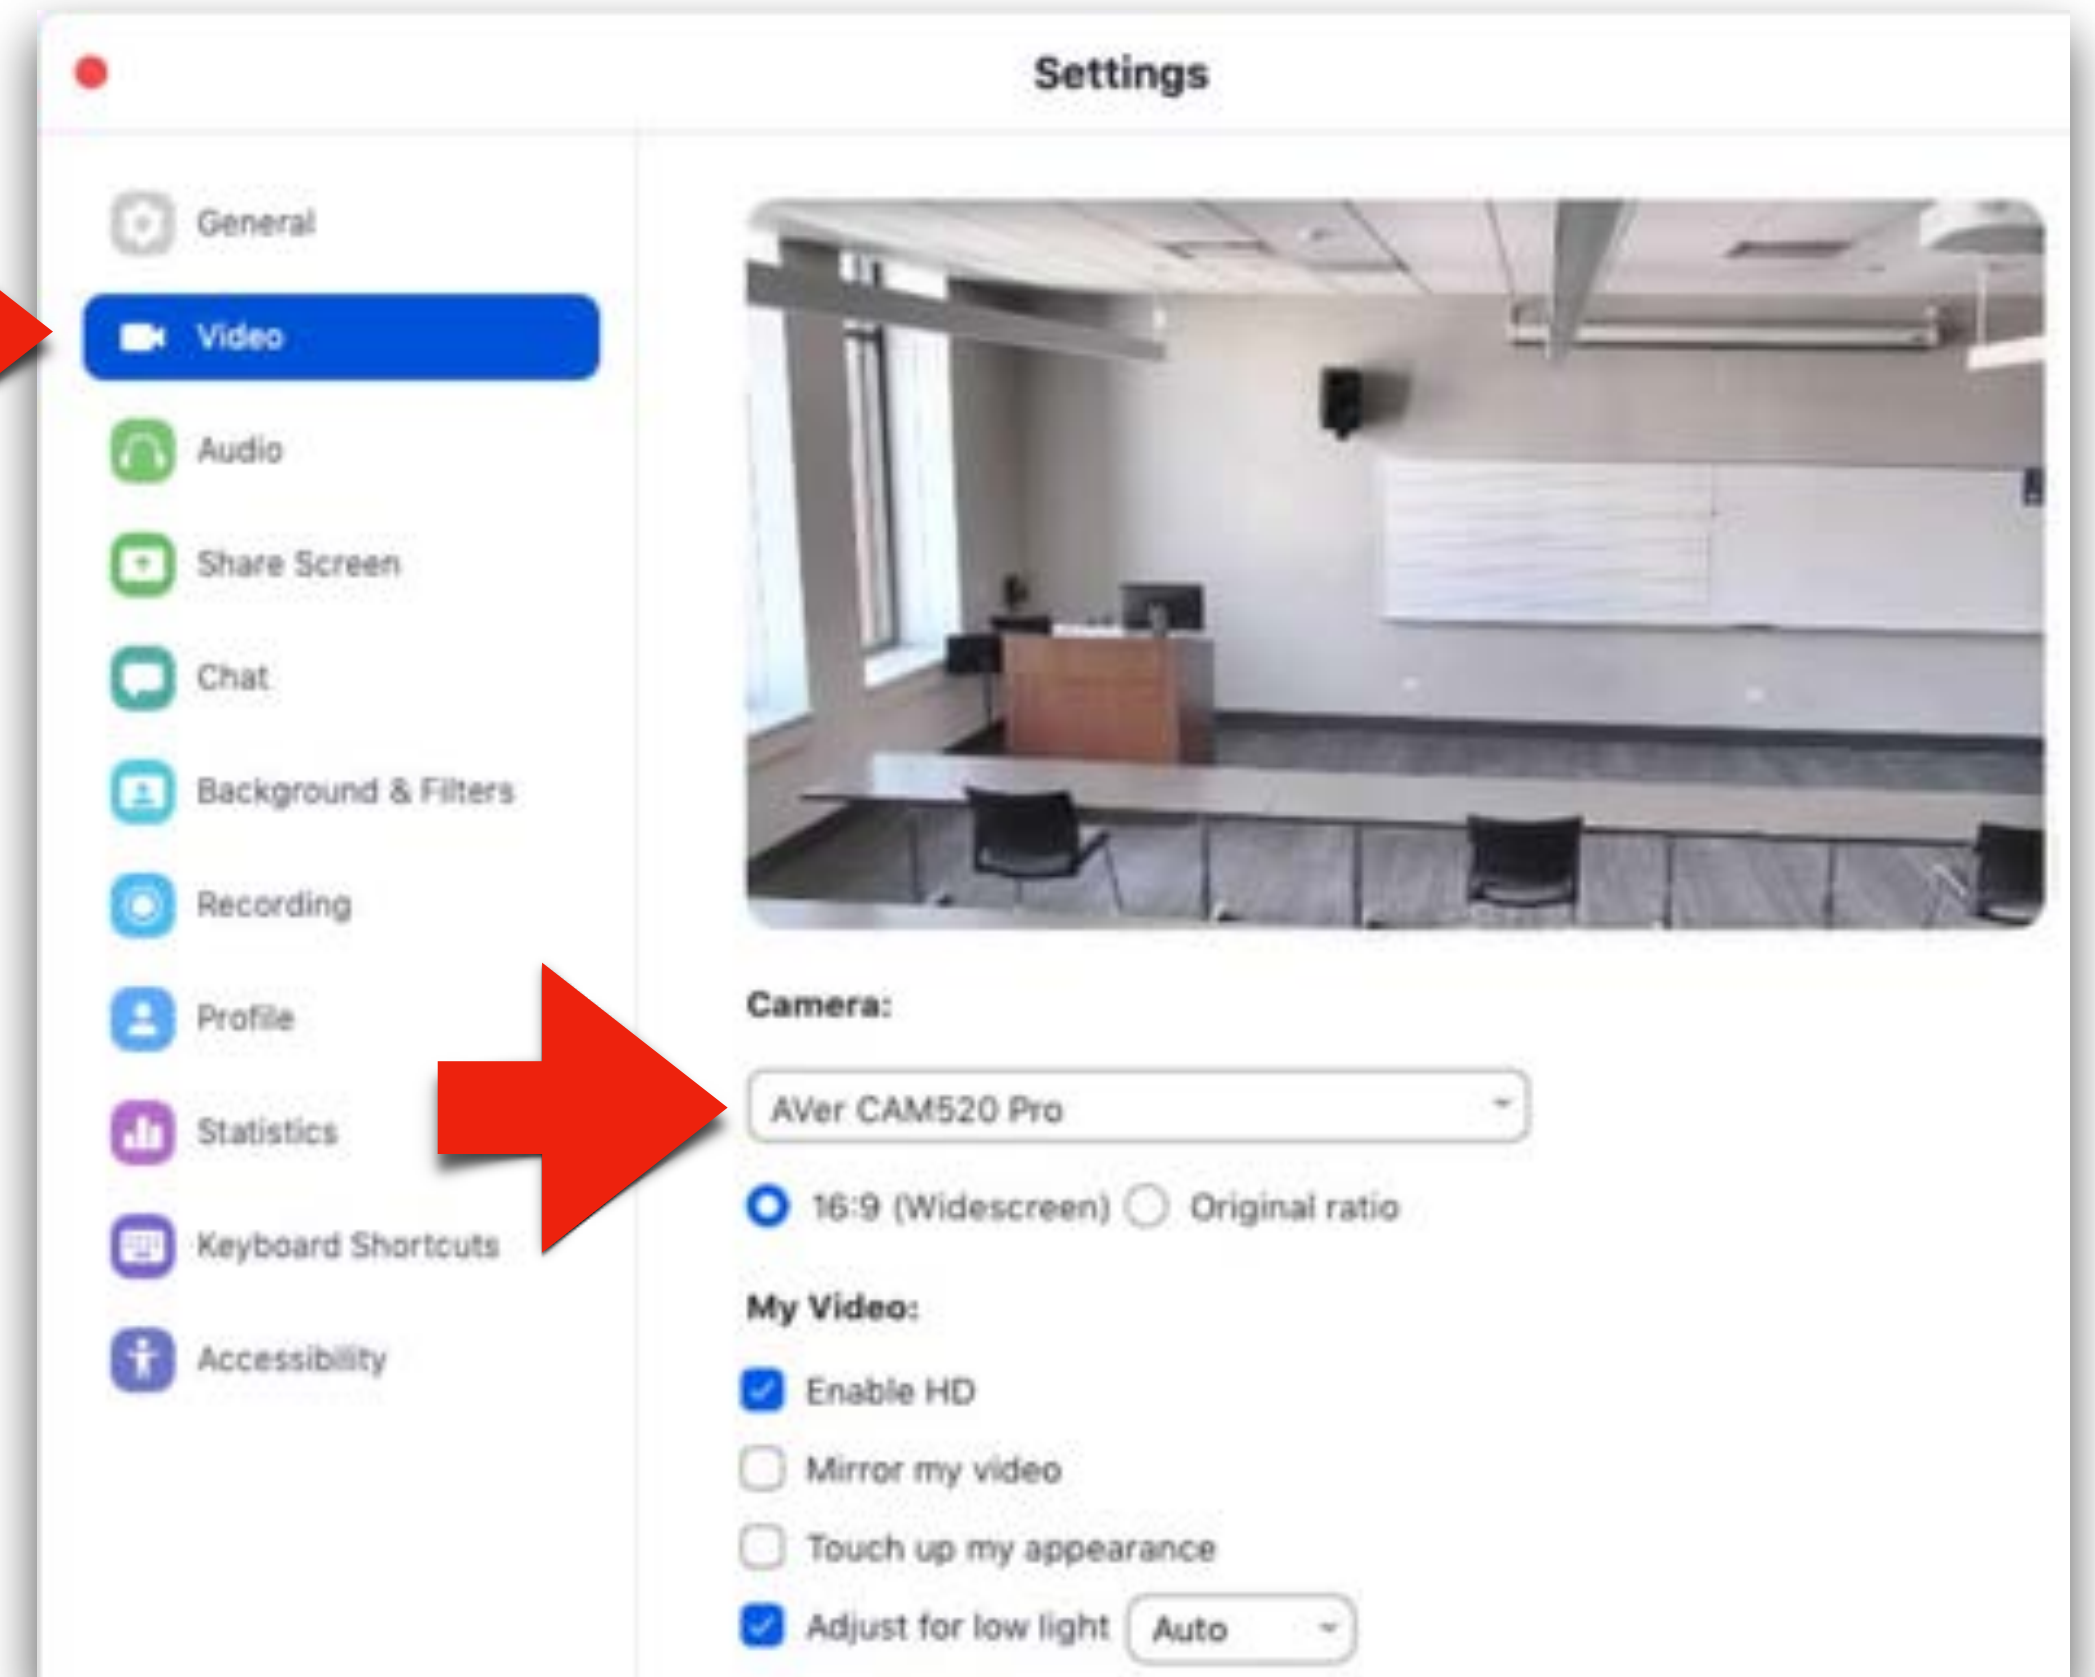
Settings

General
Video
Audio
Share Screen
Chat
Background & Filters
Recording
Profile
Statistics
Keyboard Shortcuts
Accessibility

Camera:
AVer CAM520 Pro
16:9 (Widescreen) Original ratio

My Video:
Enable HD
Mirror my video
Touch up my appearance
Adjust for low light Auto